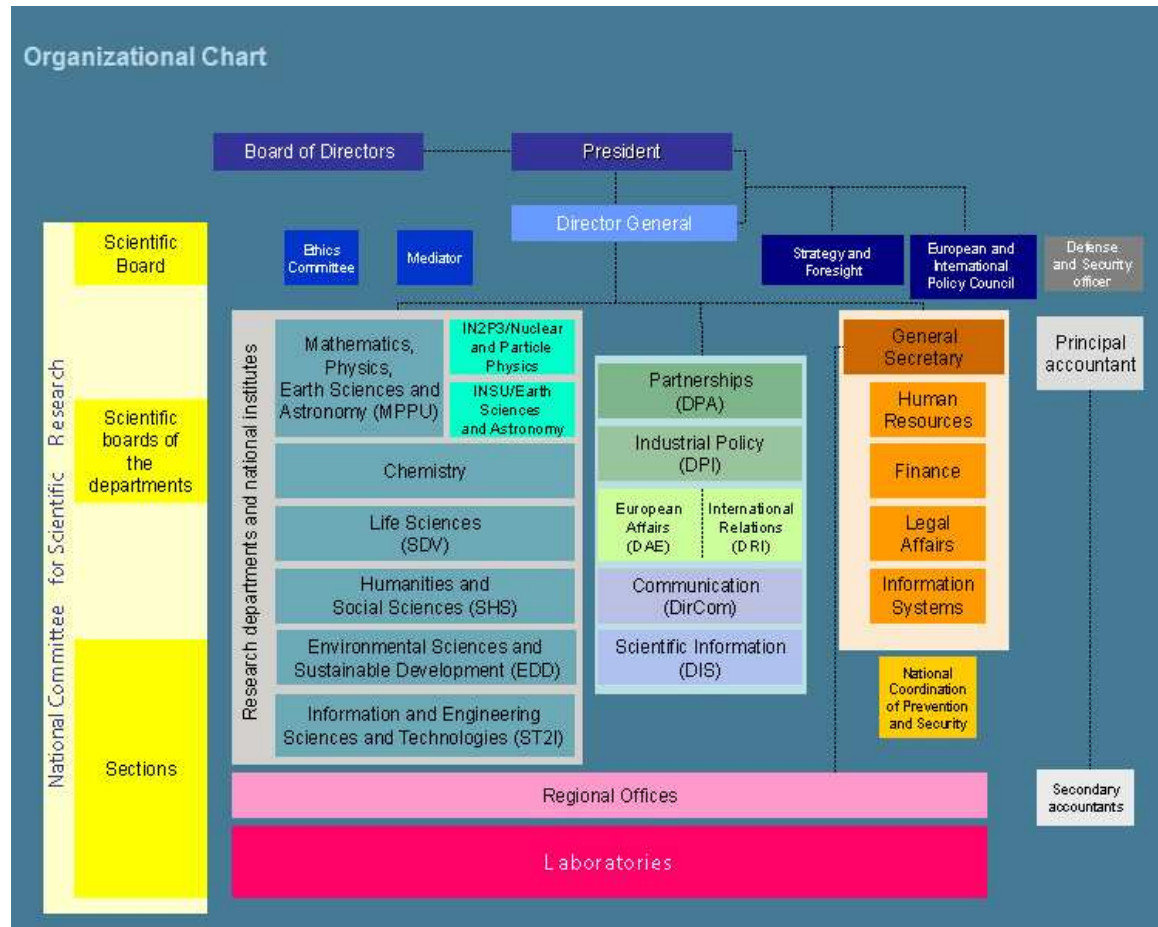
Organizational Chart

Board of Directors

President

Director General

Ethics Committee

Mediator

Strategy and Foresight

European and International Policy Council

Defense and Security officer

National Committee for Scientific Research

Scientific Board

Scientific boards of the departments

Sections

Research departments and national institutes

Mathematics, Physics, Earth Sciences and Astronomy (MPPU)

IN2P3/Nuclear and Particle Physics

INSU/Earth Sciences and Astronomy

Chemistry

Life Sciences (SDV)

Humanities and Social Sciences (SHS)

Environmental Sciences and Sustainable Development (EDD)

Information and Engineering Sciences and Technologies (ST2I)

Partnerships (DPA)

Industrial Policy (DPI)

European Affairs (DAE)

International Relations (DRI)

Communication (DirCom)

Scientific Information (DIS)

General Secretary

Human Resources

Finance

Legal Affairs

Information Systems

National Coordination of Prevention and Security

Principal accountant

Secondary accountants

Regional Offices

Laboratories